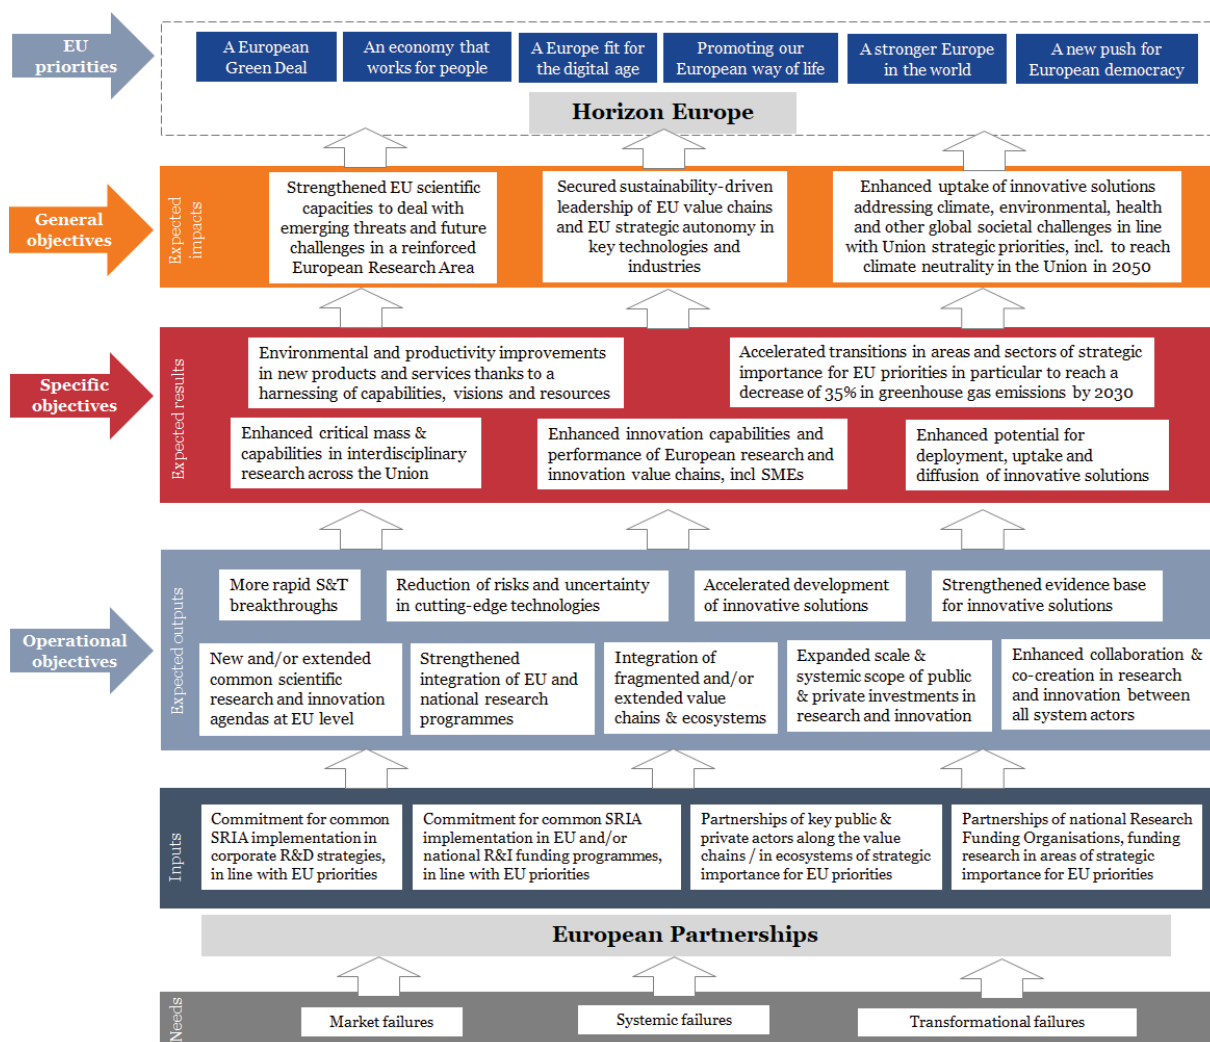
EU priorities

A European Green Deal

An economy that works for people

A Europe fit for the digital age

Promoting our European way of life

A stronger Europe in the world

A new push for European democracy

Horizon Europe

General objectives

Expected impacts

Strengthened EU scientific capacities to deal with emerging threats and future challenges in a reinforced European Research Area

Secured sustainability-driven leadership of EU value chains and EU strategic autonomy in key technologies and industries

Enhanced uptake of innovative solutions addressing climate, environmental, health and other global societal challenges in line with Union strategic priorities, incl. to reach climate neutrality in the Union in 2050

Specific objectives

Expected results

Environmental and productivity improvements in new products and services thanks to a harnessing of capabilities, visions and resources

Accelerated transitions in areas and sectors of strategic importance for EU priorities in particular to reach a decrease of 35% in greenhouse gas emissions by 2030

Enhanced critical mass & capabilities in interdisciplinary research across the Union

Enhanced innovation capabilities and performance of European research and innovation value chains, incl SMEs

Enhanced potential for deployment, uptake and diffusion of innovative solutions

Operational objectives

Expected outputs

More rapid S&T breakthroughs

Reduction of risks and uncertainty in cutting-edge technologies

Accelerated development of innovative solutions

Strengthened evidence base for innovative solutions

New and/or extended common scientific research and innovation agendas at EU level

Strengthened integration of EU and national research programmes

Integration of fragmented and/or extended value chains & ecosystems

Expanded scale & systemic scope of public & private investments in research and innovation

Enhanced collaboration & co-creation in research and innovation between all system actors

Inputs

Commitment for common SRIA implementation in corporate R&D strategies, in line with EU priorities

Commitment for common SRIA implementation in EU and/or national R&I funding programmes, in line with EU priorities

Partnerships of key public & private actors along the value chains / in ecosystems of strategic importance for EU priorities

Partnerships of national Research Funding Organisations, funding research in areas of strategic importance for EU priorities

European Partnerships

Needs

Market failures

Systemic failures

Transformational failures